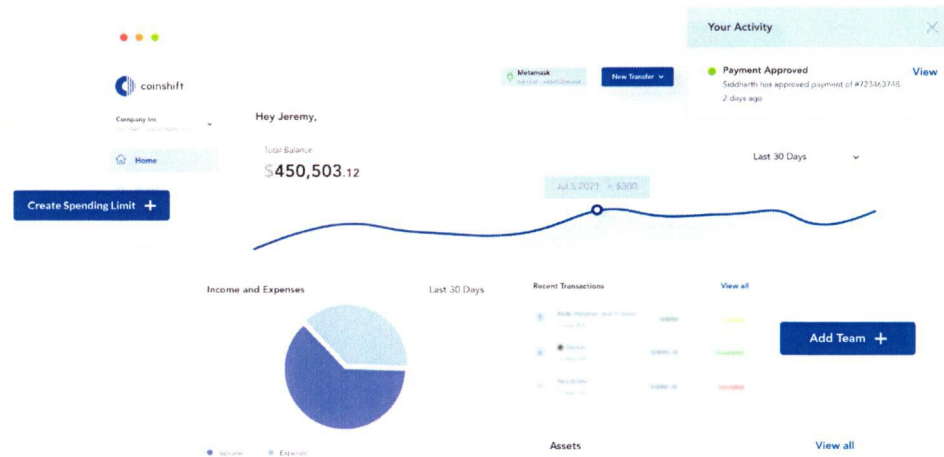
coinshift

Company Inc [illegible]

Home

Create Spending Limit +

Metamask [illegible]

New Transfer

Your Activity

Payment Approved

Siddharth has approved payment of #723463746

2 days ago

View

Hey Jeremy,

Total Balance

$450,503.12

Last 30 Days

Jul 5 2021 · $300

Income and Expenses

Last 30 Days

Income Expenses

Recent Transactions

View all

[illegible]

Add Team +

Assets

View all